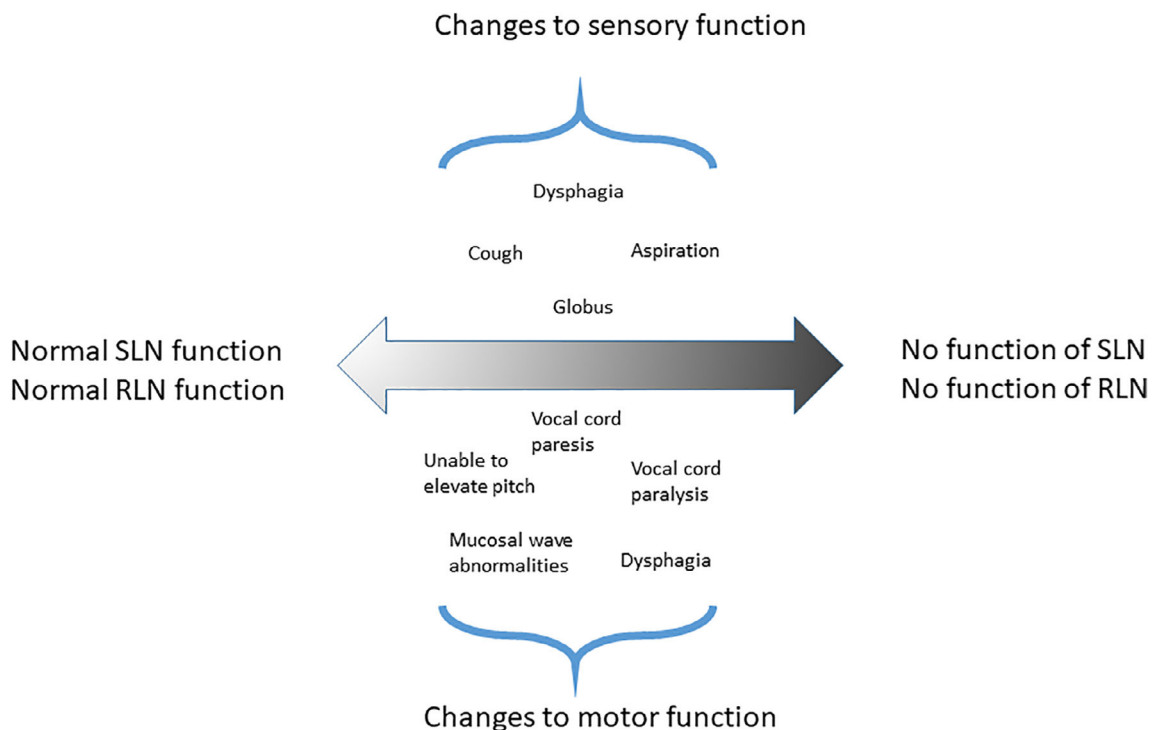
Changes to sensory function

Dysphagia

Cough

Aspiration

Globus

Normal SLN function
Normal RLN function

No function of SLN
No function of RLN

Vocal cord paresis

Unable to elevate pitch

Vocal cord paralysis

Mucosal wave abnormalities

Dysphagia

Changes to motor function